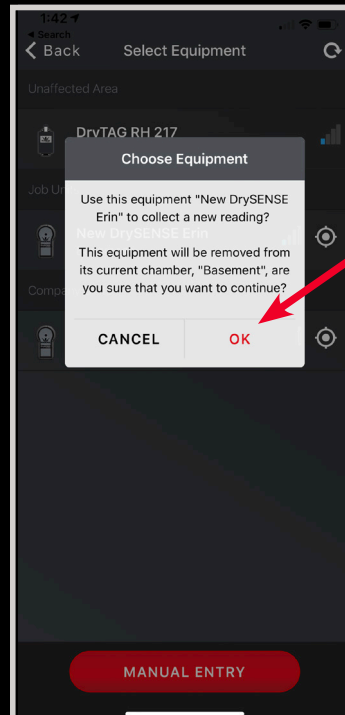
1:42
◂ Search
Back
Select Equipment

Unaffected Area

DryTAG RH 217

Job U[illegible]

New DrySENSE Erin

Compa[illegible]

Choose Equipment

Use this equipment "New DrySENSE Erin" to collect a new reading?

This equipment will be removed from its current chamber, "Basement", are you sure that you want to continue?

CANCEL

OK

MANUAL ENTRY